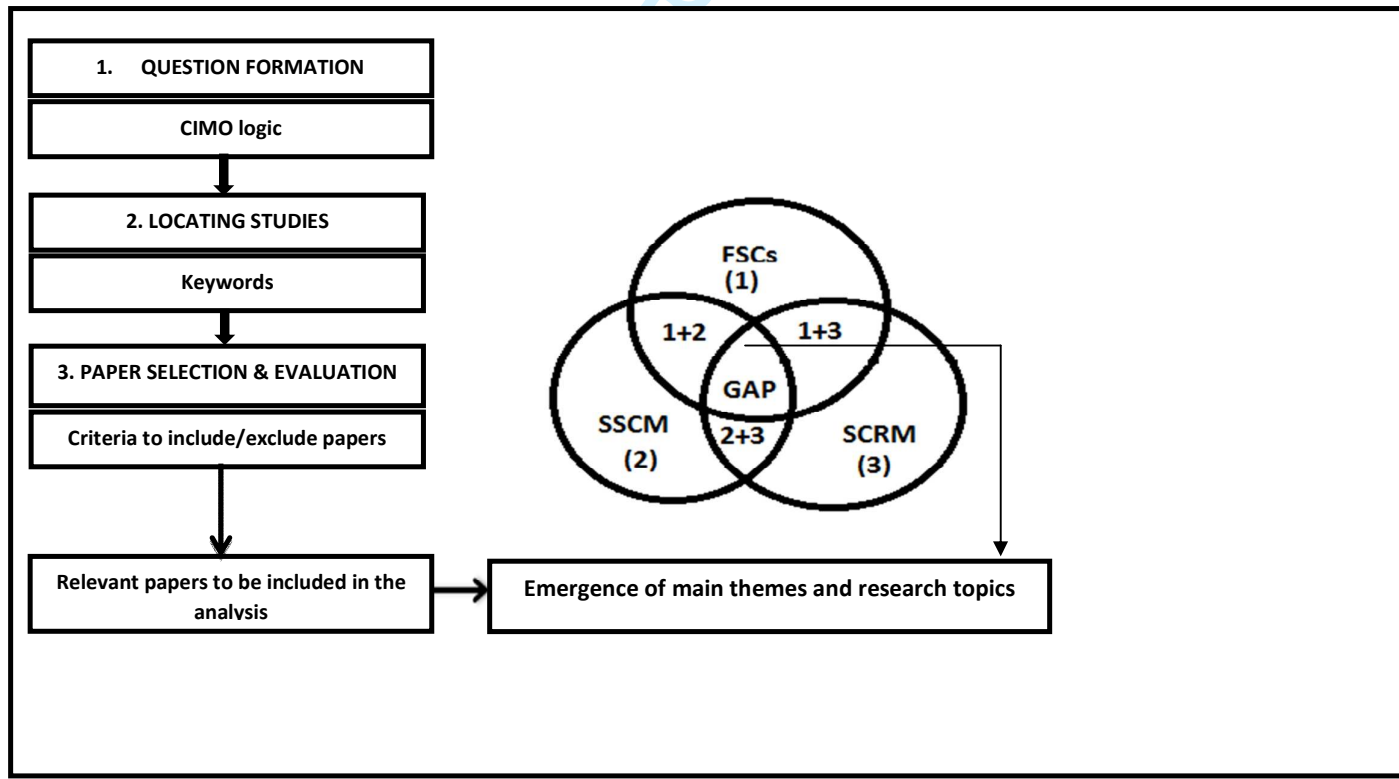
1. QUESTION FORMATION

CIMO logic

2. LOCATING STUDIES

Keywords

3. PAPER SELECTION & EVALUATION

Criteria to include/exclude papers

Relevant papers to be included in the analysis

FSCs
(1)

1+2

1+3

GAP

SSCM
(2)

2+3

SCRM
(3)

Emergence of main themes and research topics